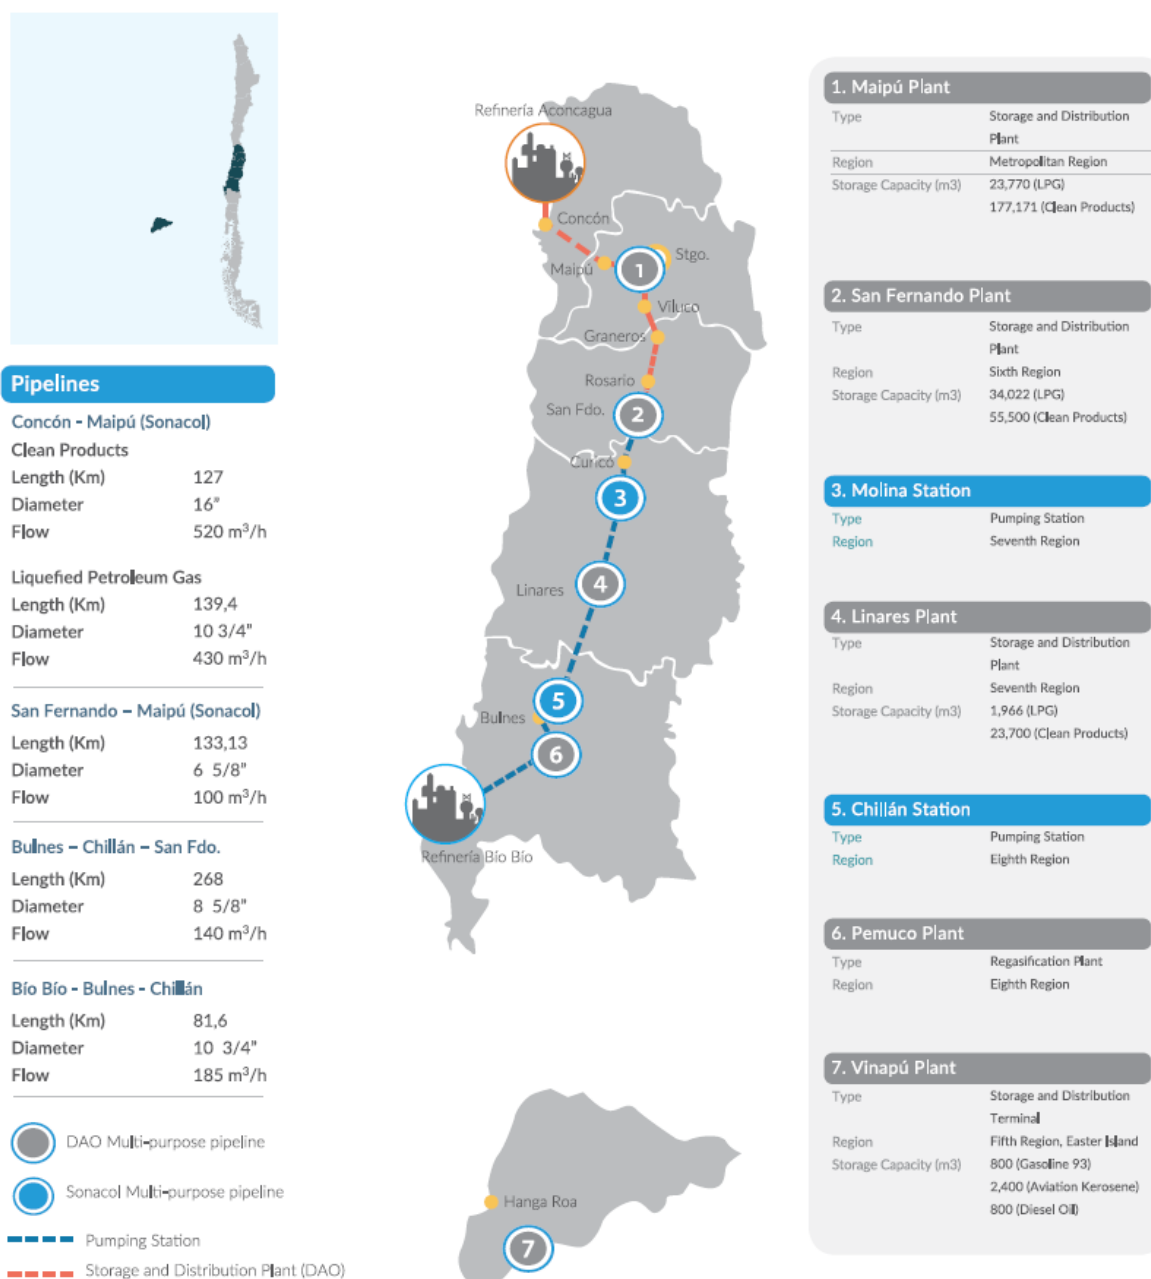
Pipelines

Concón - Maipú (Sonacol)
Clean Products

| | |
|---|---|
| Length (Km) | 127 |
| Diameter | 16" |
| Flow | 520 m³/h |

Liquefied Petroleum Gas

| | |
|---|---|
| Length (Km) | 139,4 |
| Diameter | 10 3/4" |
| Flow | 430 m³/h |

San Fernando – Maipú (Sonacol)

| | |
|---|---|
| Length (Km) | 133,13 |
| Diameter | 6 5/8" |
| Flow | 100 m³/h |

Bulnes – Chillán – San Fdo.

| | |
|---|---|
| Length (Km) | 268 |
| Diameter | 8 5/8" |
| Flow | 140 m³/h |

Bío Bío - Bulnes - Chillán

| | |
|---|---|
| Length (Km) | 81,6 |
| Diameter | 10 3/4" |
| Flow | 185 m³/h |

DAO Multi-purpose pipeline
Sonacol Multi-purpose pipeline
Pumping Station
Storage and Distribution Plant (DAO)

Refinería Aconcagua
Concón
Maipú
1
Stgo.
Vilu co
Graneros
Rosario
San Fdo.
2
Curicó
3
Linares
4
5
Bulnes
6
Refinería Bío Bío
Hanga Roa
7

1. Maipú Plant

| | |
|---|---|
| Type | Storage and Distribution Plant |
| Region | Metropolitan Region |
| Storage Capacity (m3) | 23,770 (LPG)<br>177,171 (Clean Products) |

2. San Fernando Plant

| | |
|---|---|
| Type | Storage and Distribution Plant |
| Region | Sixth Region |
| Storage Capacity (m3) | 34,022 (LPG)<br>55,500 (Clean Products) |

3. Molina Station

| | |
|---|---|
| Type | Pumping Station |
| Region | Seventh Region |

4. Linares Plant

| | |
|---|---|
| Type | Storage and Distribution Plant |
| Region | Seventh Region |
| Storage Capacity (m3) | 1,966 (LPG)<br>23,700 (Clean Products) |

5. Chillán Station

| | |
|---|---|
| Type | Pumping Station |
| Region | Eighth Region |

6. Pemuco Plant

| | |
|---|---|
| Type | Regasification Plant |
| Region | Eighth Region |

7. Vinapú Plant

| | |
|---|---|
| Type | Storage and Distribution Terminal |
| Region | Fifth Region, Easter Island |
| Storage Capacity (m3) | 800 (Gasoline 93)<br>2,400 (Aviation Kerosene)<br>800 (Diesel Oil) |